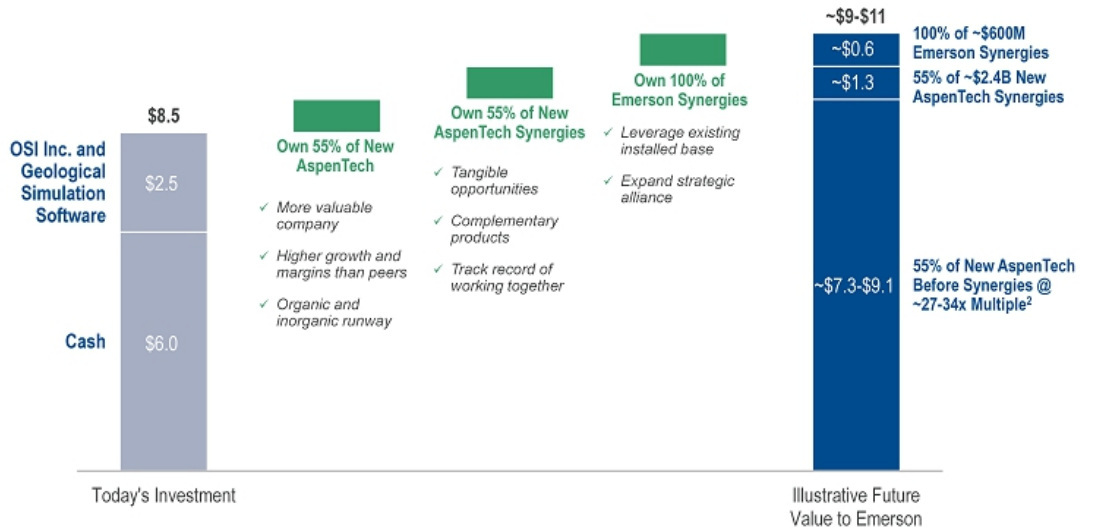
$8.5

OSI Inc. and Geological Simulation Software

$2.5

Cash

$6.0

Own 55% of New AspenTech

✓ More valuable company

✓ Higher growth and margins than peers

✓ Organic and inorganic runway

Own 55% of New AspenTech Synergies

✓ Tangible opportunities

✓ Complementary products

✓ Track record of working together

Own 100% of Emerson Synergies

✓ Leverage existing installed base

✓ Expand strategic alliance

~$9-$11

~$0.6

~$1.3

~$7.3-$9.1

100% of ~$600M Emerson Synergies

55% of ~$2.4B New AspenTech Synergies

55% of New AspenTech Before Synergies @ ~27-34x Multiple$^2$

Today's Investment

Illustrative Future Value to Emerson